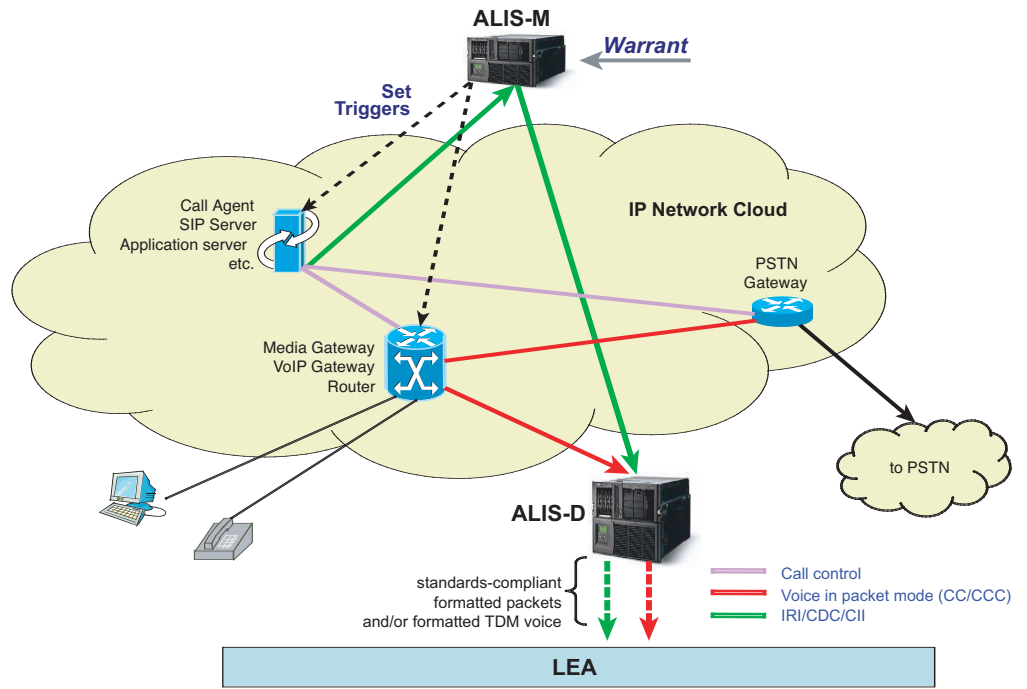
ALIS-M

Warrant

Set Triggers

Call Agent
SIP Server
Application server
etc.

IP Network Cloud

PSTN Gateway

Media Gateway
VoIP Gateway
Router

to PSTN

ALIS-D

standards-compliant formatted packets and/or formatted TDM voice

Call control
Voice in packet mode (CC/CCC)
IRI/CDC/CII

LEA